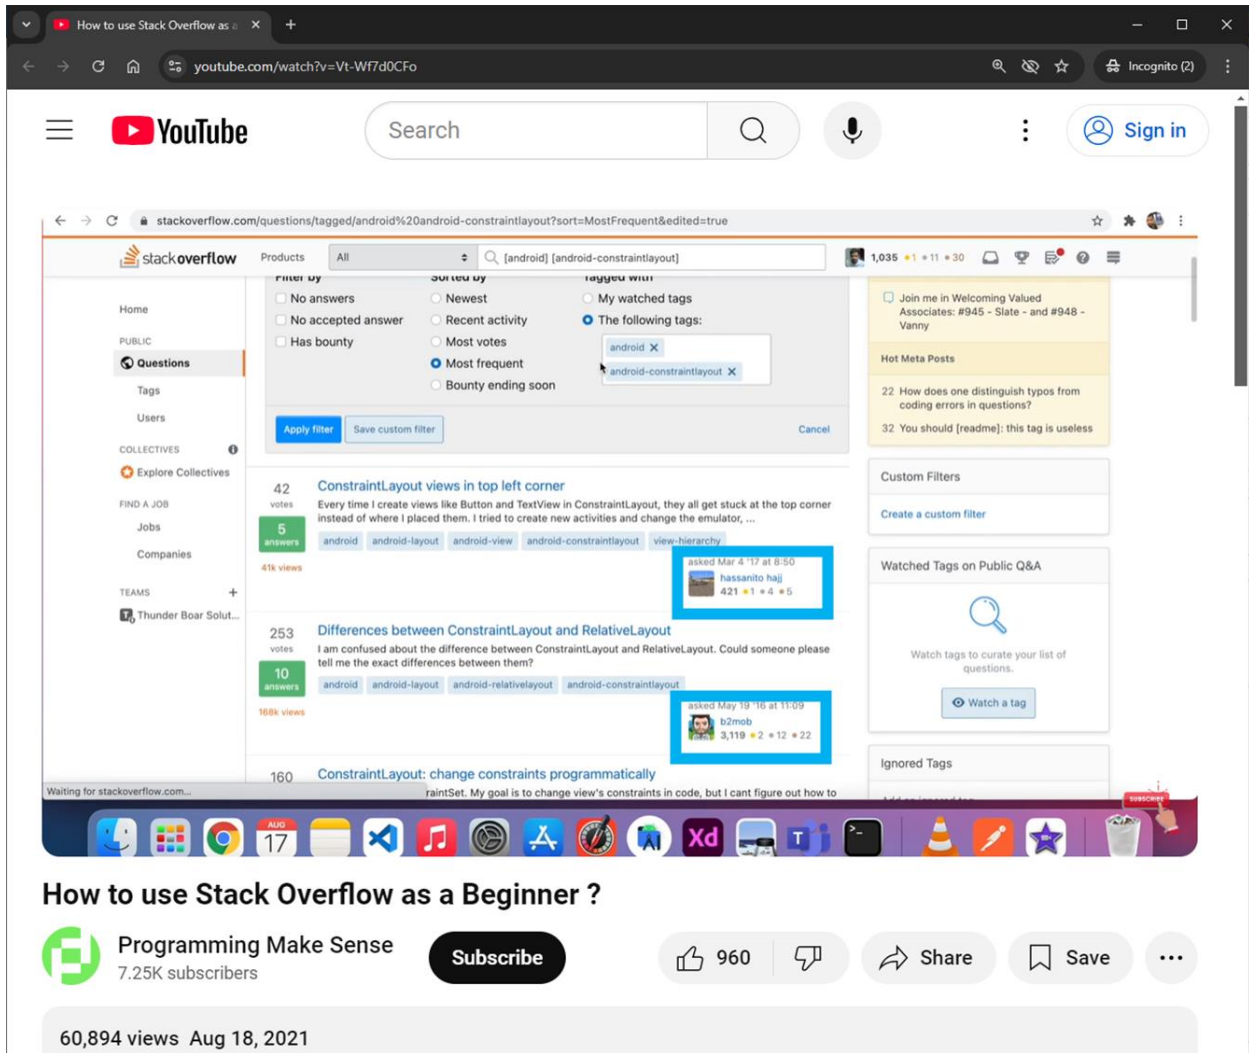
How to use Stack Overflow as a

youtube.com/watch?v=Vt-Wf7d0CFo

Incognito (2)

YouTube

Search

Sign in

stackoverflow.com/questions/tagged/android%20android-constraintlayout?sort=MostFrequent&edited=true

stackoverflow Products All [android] [android-constraintlayout] 1,035 •1 •11 •30

Filter by
No answers
No accepted answer
Has bounty

Sorted by
Newest
Recent activity
Most votes
Most frequent
Bounty ending soon

Tagged with
My watched tags
The following tags:
android ✕
android-constraintlayout ✕

Apply filter Save custom filter Cancel

Home
PUBLIC
Questions
Tags
Users
COLLECTIVES
Explore Collectives
FIND A JOB
Jobs
Companies
TEAMS
Thunder Boar Solut...

42 votes
5 answers
41k views
ConstraintLayout views in top left corner
Every time I create views like Button and TextView in ConstraintLayout, they all get stuck at the top corner instead of where I placed them. I tried to create new activities and change the emulator, ...
android android-layout android-view android-constraintlayout view-hierarchy
asked Mar 4 '17 at 8:50
hassanito hajj
421 •1 •4 •5

253 votes
10 answers
168k views
Differences between ConstraintLayout and RelativeLayout
I am confused about the difference between ConstraintLayout and RelativeLayout. Could someone please tell me the exact differences between them?
android android-layout android-relativelayout android-constraintlayout
asked May 19 '16 at 11:09
b2mob
3,119 •2 •12 •22

160
ConstraintLayout: change constraints programmatically
raintSet. My goal is to change view's constraints in code, but I cant figure out how to

Waiting for stackoverflow.com...

Join me in Welcoming Valued Associates: #945 - Slate - and #948 - Vanny
Hot Meta Posts
22 How does one distinguish typos from coding errors in questions?
32 You should [readme]: this tag is useless

Custom Filters
Create a custom filter

Watched Tags on Public Q&A
Watch tags to curate your list of questions.
Watch a tag

Ignored Tags

SUBSCRIBE

AUG 17

How to use Stack Overflow as a Beginner ?

Programming Make Sense
7.25K subscribers

Subscribe

960

Share

Save

60,894 views Aug 18, 2021